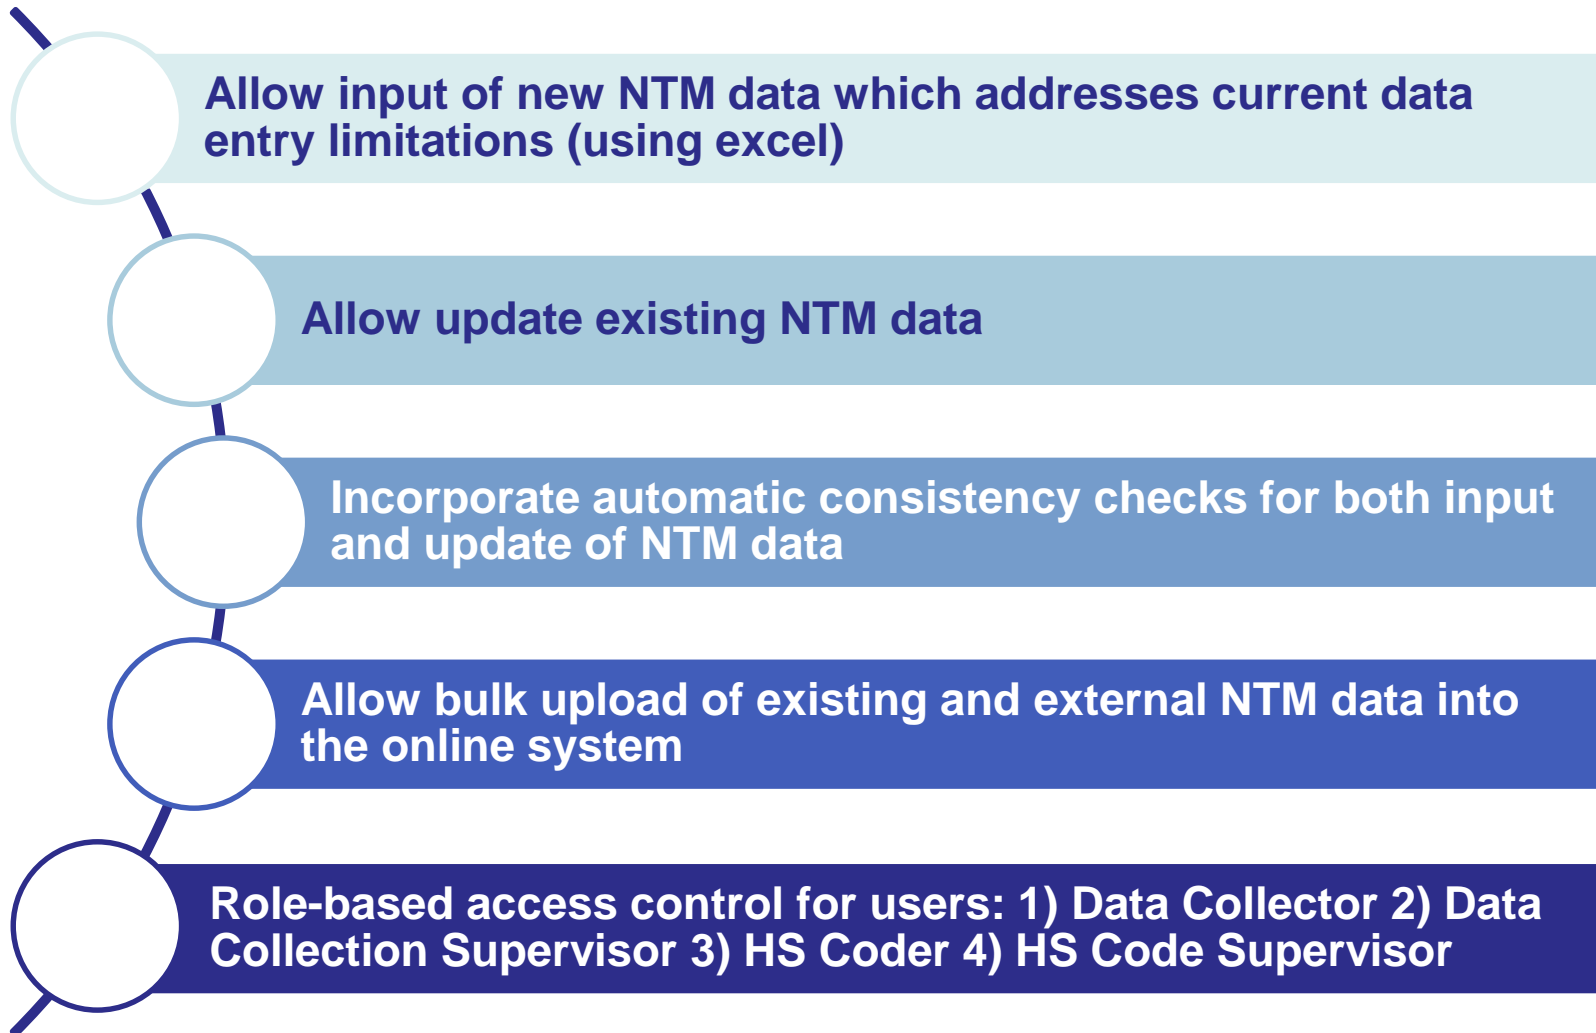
Allow input of new NTM data which addresses current data entry limitations (using excel)

Allow update existing NTM data

Incorporate automatic consistency checks for both input and update of NTM data

Allow bulk upload of existing and external NTM data into the online system

Role-based access control for users: 1) Data Collector 2) Data Collection Supervisor 3) HS Coder 4) HS Code Supervisor